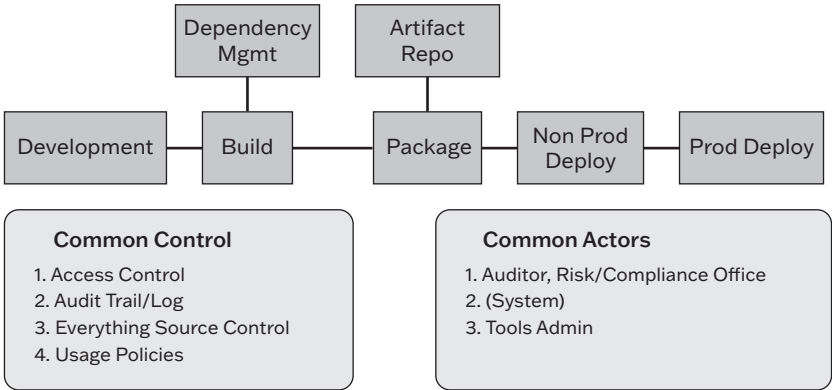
Dependency Mgmt

Artifact Repo

Development

Build

Package

Non Prod Deploy

Prod Deploy

Common Control
1. Access Control
2. Audit Trail/Log
3. Everything Source Control
4. Usage Policies

Common Actors
1. Auditor, Risk/Compliance Office
2. (System)
3. Tools Admin